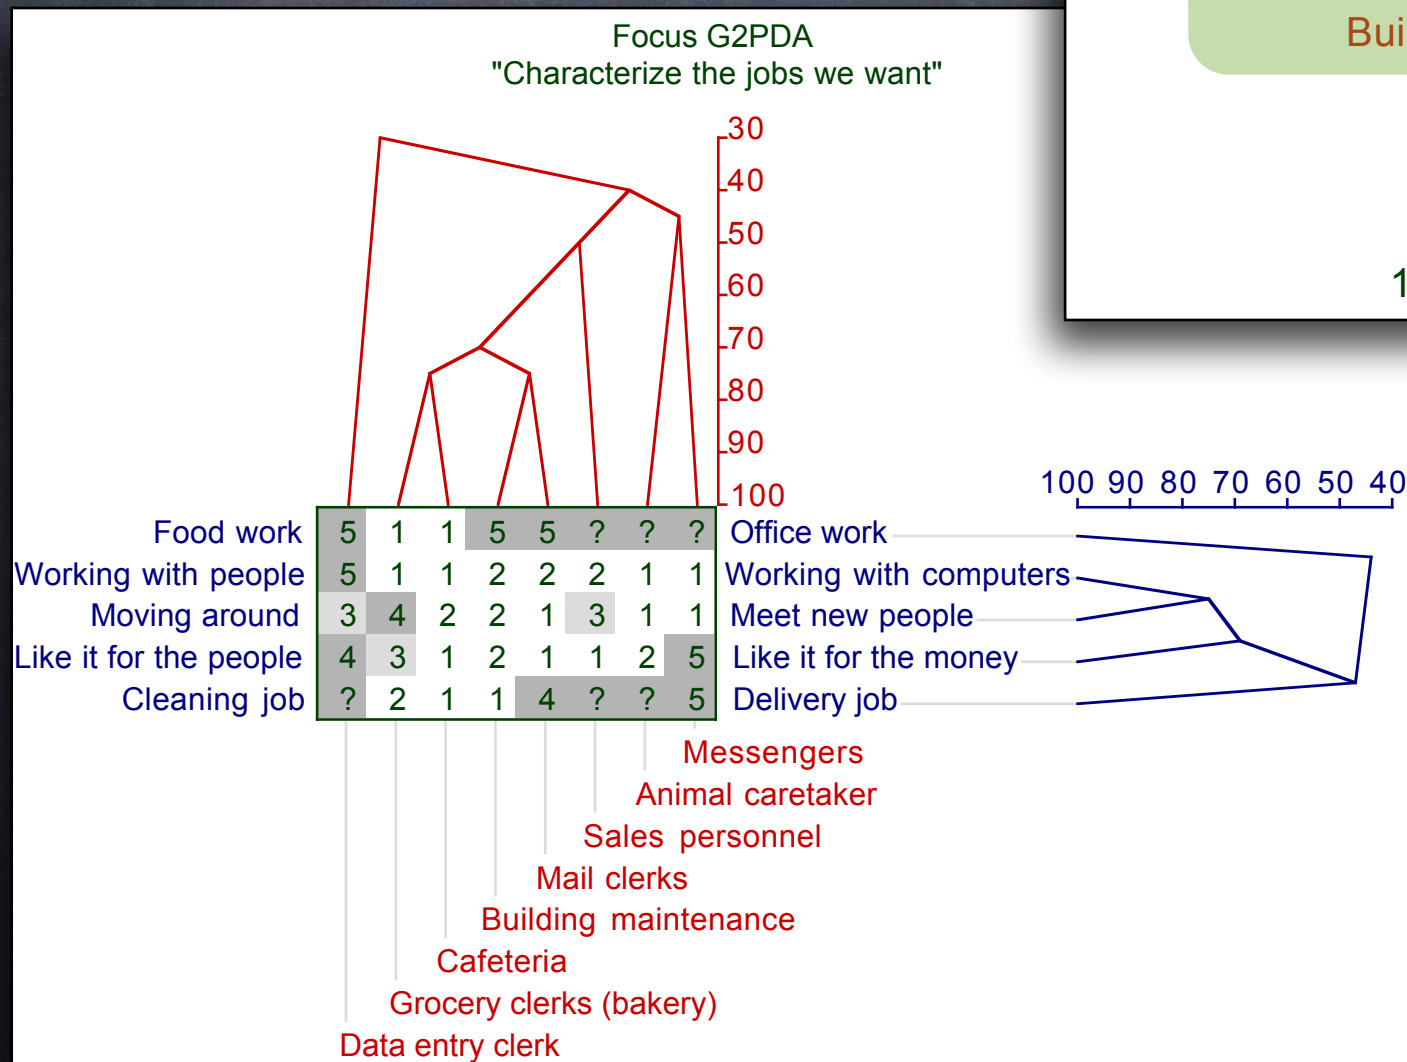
Focus G2PDA
"Characterize the jobs we want"

Bui

1

30
40
50
60
70
80
90
100

100 90 80 70 60 50 40

| Food work | 5 | 1 | 1 | 5 | 5 | ? | ? | ? | Office work |
|---|---|---|---|---|---|---|---|---|---|
| Working with people | 5 | 1 | 1 | 2 | 2 | 2 | 1 | 1 | Working with computers |
| Moving around | 3 | 4 | 2 | 2 | 1 | 3 | 1 | 1 | Meet new people |
| Like it for the people | 4 | 3 | 1 | 2 | 1 | 1 | 2 | 5 | Like it for the money |
| Cleaning job | ? | 2 | 1 | 1 | 4 | ? | ? | 5 | Delivery job |

Messengers
Animal caretaker
Sales personnel
Mail clerks
Building maintenance
Cafeteria
Grocery clerks (bakery)
Data entry clerk